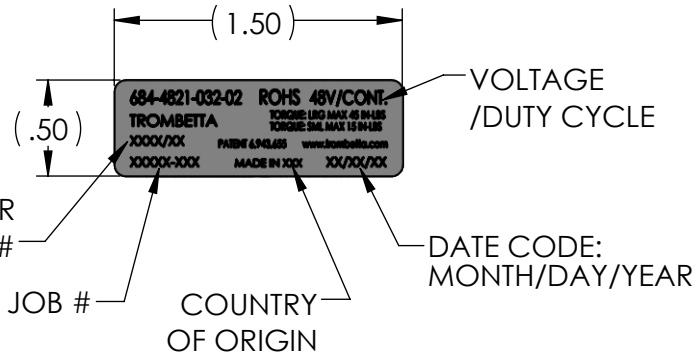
(1.50)

(.50)

684-4821-032-02 ROHS 48V/CONT.
TROMBETTA
TORQUE: LRG MAX 45 IN-LBS
TORQUE: SML MAX 15 IN-LBS
XXXX/XX PATENT 6,943,655 www.trombetta.com
XXXXX-XXX MADE IN XXX XX/XX/XX

VOLTAGE /DUTY CYCLE

R
#

JOB #

COUNTRY OF ORIGIN

DATE CODE: MONTH/DAY/YEAR